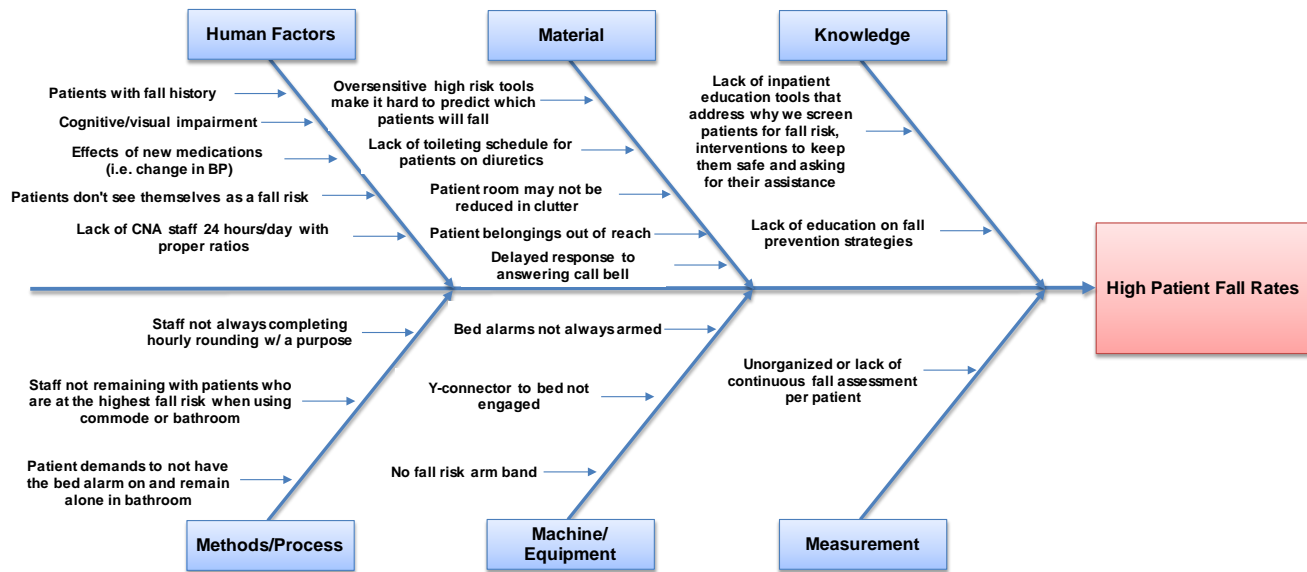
Human Factors

Patients with fall history

Cognitive/visual impairment

Effects of new medications (i.e. change in BP)

Patients don't see themselves as a fall risk

Lack of CNA staff 24 hours/day with proper ratios

Material

Oversensitive high risk tools make it hard to predict which patients will fall

Lack of toileting schedule for patients on diuretics

Patient room may not be reduced in clutter

Patient belongings out of reach

Delayed response to answering call bell

Knowledge

Lack of inpatient education tools that address why we screen patients for fall risk, interventions to keep them safe and asking for their assistance

Lack of education on fall prevention strategies

High Patient Fall Rates

Staff not always completing hourly rounding w/ a purpose

Staff not remaining with patients who are at the highest fall risk when using commode or bathroom

Patient demands to not have the bed alarm on and remain alone in bathroom

Methods/Process

Bed alarms not always armed

Y-connector to bed not engaged

No fall risk arm band

Machine/ Equipment

Unorganized or lack of continuous fall assessment per patient

Measurement